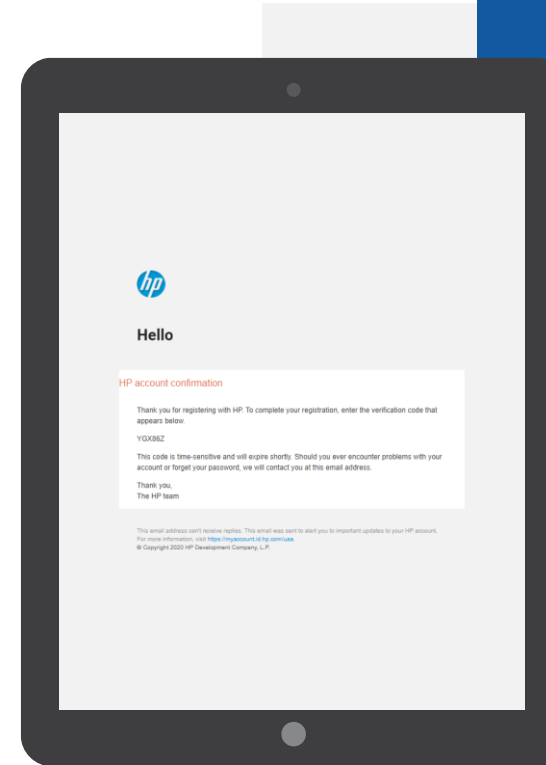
hp

Hello

HP account confirmation

Thank you for registering with HP. To complete your registration, enter the verification code that appears below.

YGX86Z

This code is time-sensitive and will expire shortly. Should you ever encounter problems with your account or forget your password, we will contact you at this email address.

Thank you,
The HP team

This email address can't receive replies. This email was sent to alert you to important updates to your HP account. For more information, visit https://myaccount.id.hp.com/uaa.
© Copyright 2020 HP Development Company, L.P.